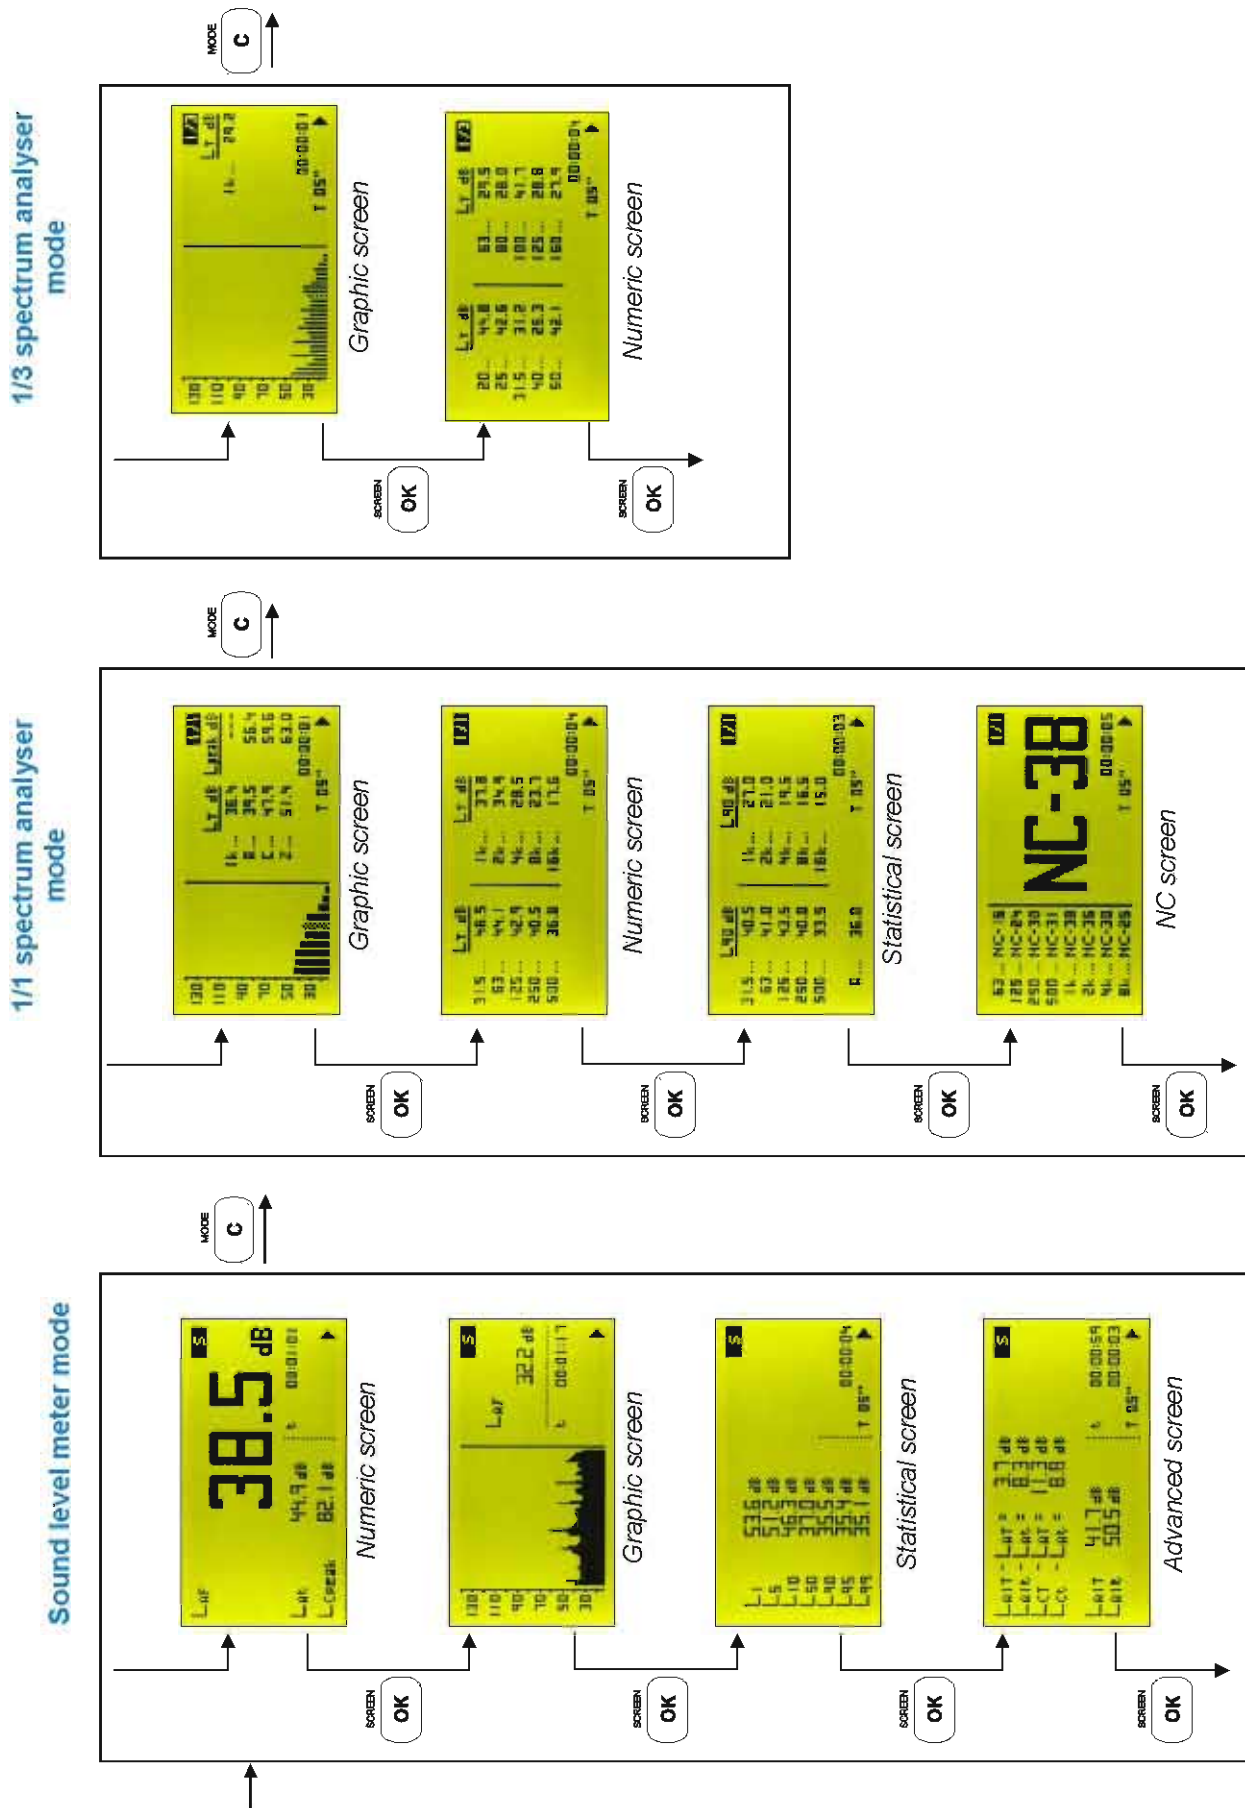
1/3 spectrum analyser mode

MODE C

Graphic screen

Numeric screen

SCREEN OK

SCREEN OK

1/1 spectrum analyser mode

MODE C

Graphic screen

Numeric screen

Statistical screen

NC screen

NC-38

SCREEN OK

SCREEN OK

SCREEN OK

SCREEN OK

Sound level meter mode

MODE C

38.5 dB

Numeric screen

Graphic screen

Statistical screen

Advanced screen

SCREEN OK

SCREEN OK

SCREEN OK

SCREEN OK